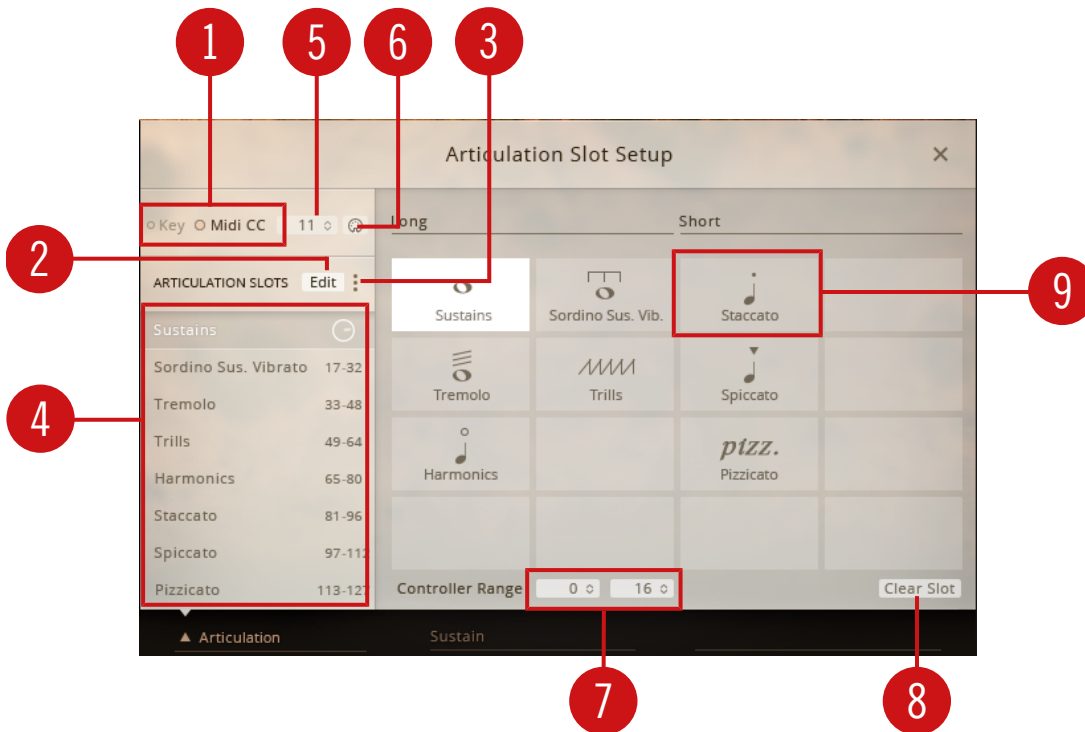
1 5 6 3

Articulation Slot Setup ×

Key Midi CC 11

Long

Short

2

ARTICULATION SLOTS Edit

Sustains

Sordino Sus. Vib.

Staccato

9

Sustains

Sordino Sus. Vibrato 17-32

Tremolo 33-48

Trills 49-64

Harmonics 65-80

Staccato 81-96

Spiccato 97-112

Pizzicato 113-127

4

Tremolo

Trills

Spiccato

Harmonics

pizz.

Pizzicato

Controller Range 0 16

Clear Slot

▲ Articulation

Sustain

7 8